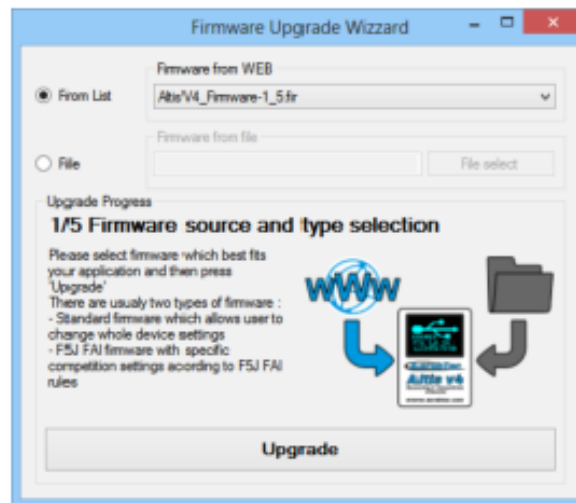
Firmware Upgrade Wizzard

Firmware from WEB

From List

AltisV4_Firmware-1_5.fir

Firmware from file

File

File select

Upgrade Progress

1/5 Firmware source and type selection

Please select firmware which best fits your application and then press 'Upgrade'
There are usualy two types of firmware :
- Standard firmware which allows user to change whole device settings
- F5J FAI firmware with specific competition settings acording to F5J FAI rules

WWW

Altis v4

Upgrade